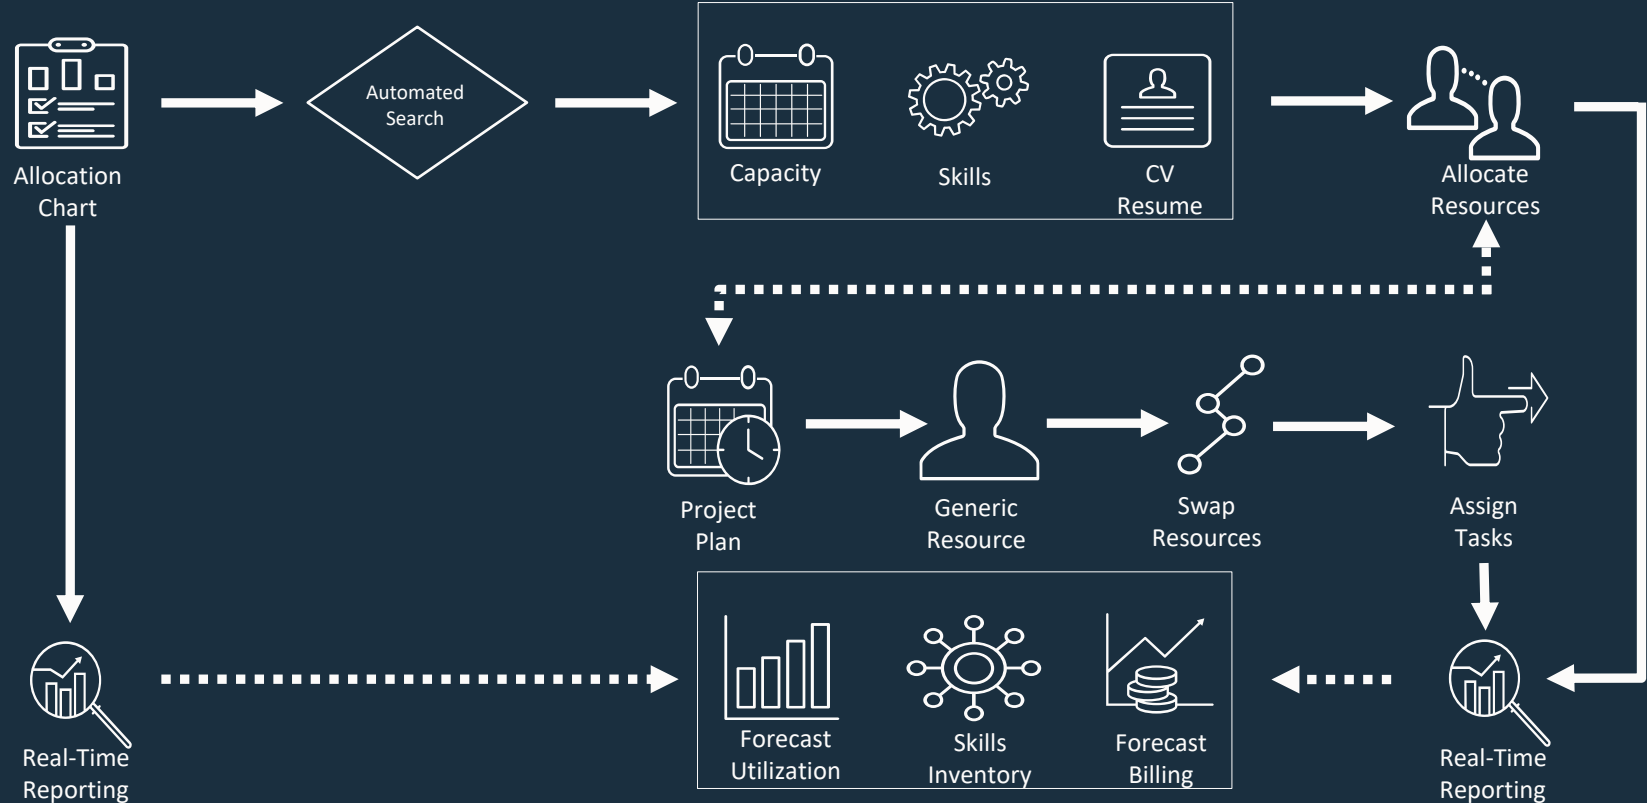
Allocation Chart

Automated Search

Capacity

Skills

CV Resume

Allocate Resources

Project Plan

Generic Resource

Swap Resources

Assign Tasks

Real-Time Reporting

Forecast Utilization

Skills Inventory

Forecast Billing

Real-Time Reporting